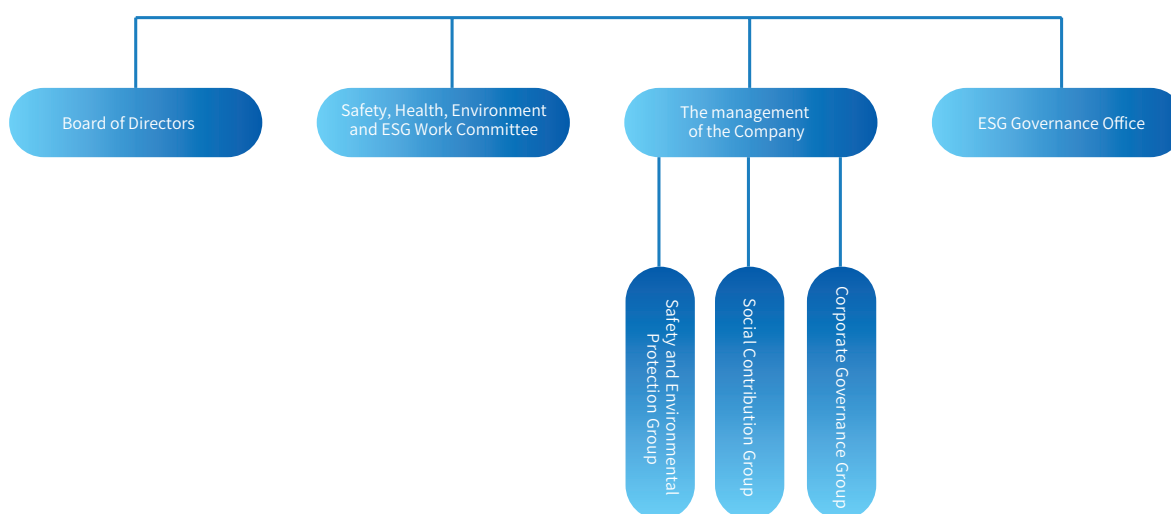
Board of Directors

Safety, Health, Environment and ESG Work Committee

The management of the Company

ESG Governance Office

Safety and Environmental Protection Group

Social Contribution Group

Corporate Governance Group